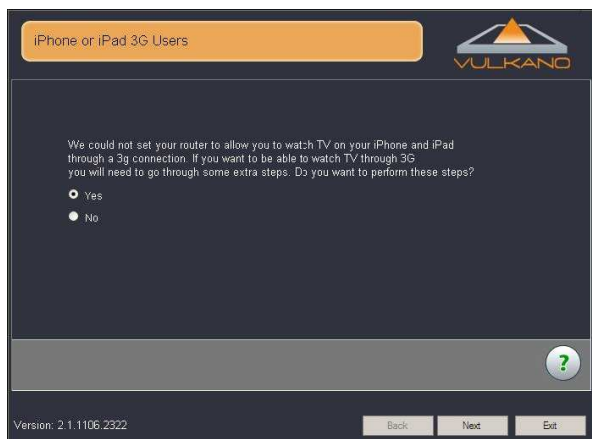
iPhone or iPad 3G Users

VULKANO

We could not set your router to allow you to watch TV on your iPhone and iPad through a 3g connection. If you want to be able to watch TV through 3G you will need to go through some extra steps. Do you want to perform these steps?

Yes

No

?

Version: 2.1.1106.2322

Back

Next

Exit